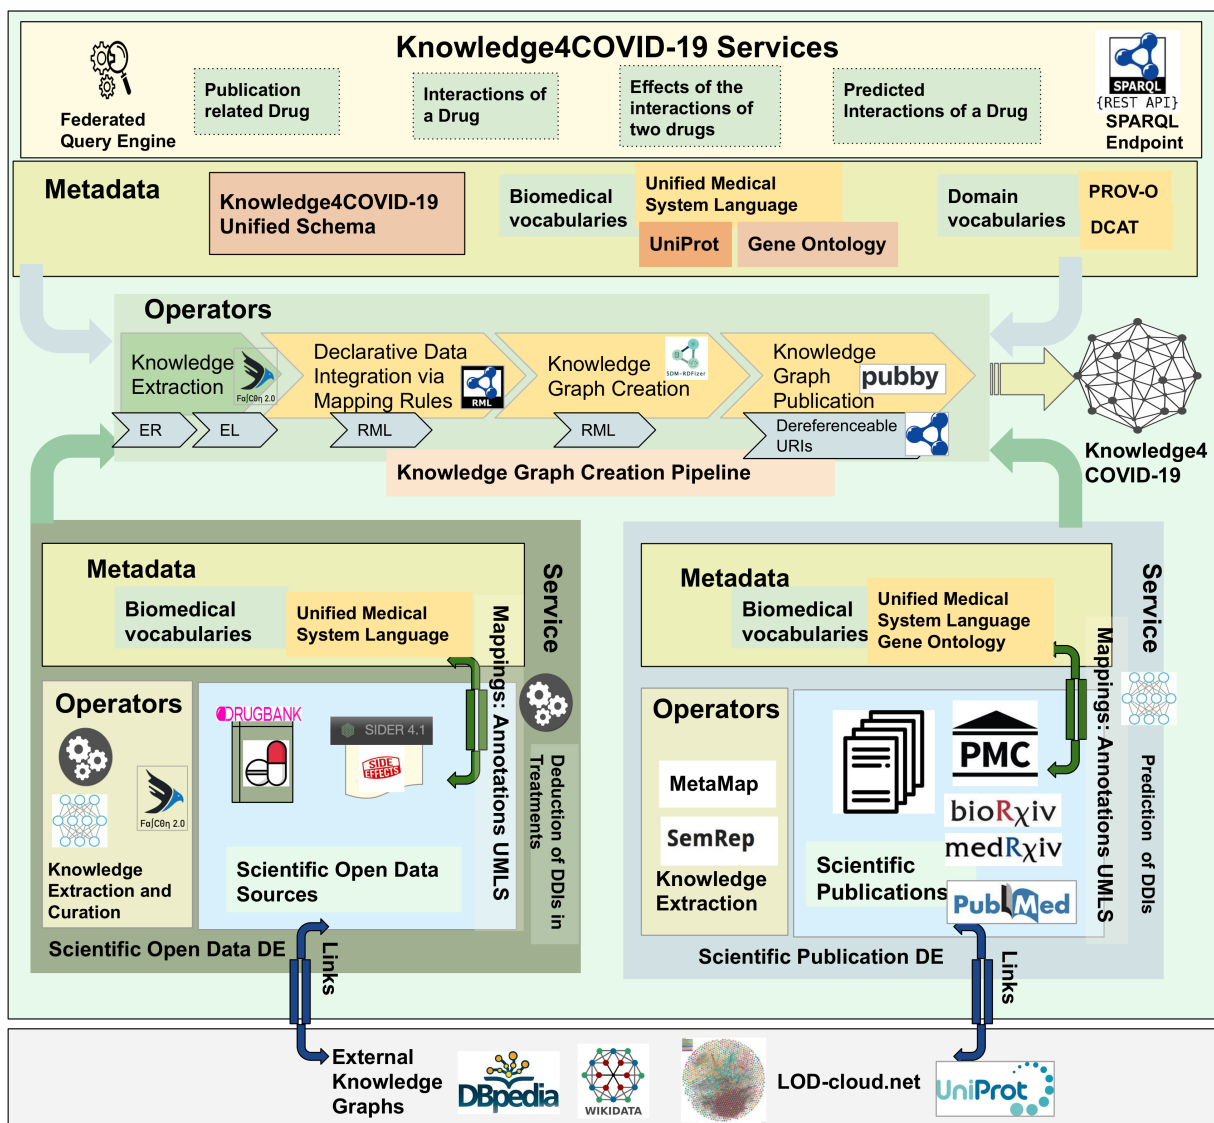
Knowledge4COVID-19 Services

Federated Query Engine

Publication related Drug

Interactions of a Drug

Effects of the interactions of two drugs

Predicted Interactions of a Drug

SPARQL {REST API}

SPARQL Endpoint

Metadata

Knowledge4COVID-19 Unified Schema

Biomedical vocabularies

Unified Medical System Language

UniProt

Gene Ontology

Domain vocabularies

PROV-O

DCAT

Operators

Knowledge Extraction

Fa|Cση 2.0

Declarative Data Integration via Mapping Rules

RML

Knowledge Graph Creation

SDM-RDFizer

Knowledge Graph Publication

pubby

ER

EL

RML

RML

Dereferenceable URIs

Knowledge Graph Creation Pipeline

Knowledge4 COVID-19

Metadata

Biomedical vocabularies

Unified Medical System Language

Service

Mappings: Annotations UMLS

Operators

Fa|Cση 2.0

Knowledge Extraction and Curation

DRUGBANK

SIDER 4.1

SIDE EFFECTS

Scientific Open Data Sources

Deduction of DDIs in Treatments

Scientific Open Data DE

Links

Metadata

Biomedical vocabularies

Unified Medical System Language Gene Ontology

Service

Mappings: Annotations UMLS

Operators

MetaMap

SemRep

Knowledge Extraction

PMC

bioRχiv

medRχiv

Scientific Publications

PubMed

Prediction of DDIs

Scientific Publication DE

Links

External Knowledge Graphs

DBpedia

WIKIDATA

LOD-cloud.net

UniProt